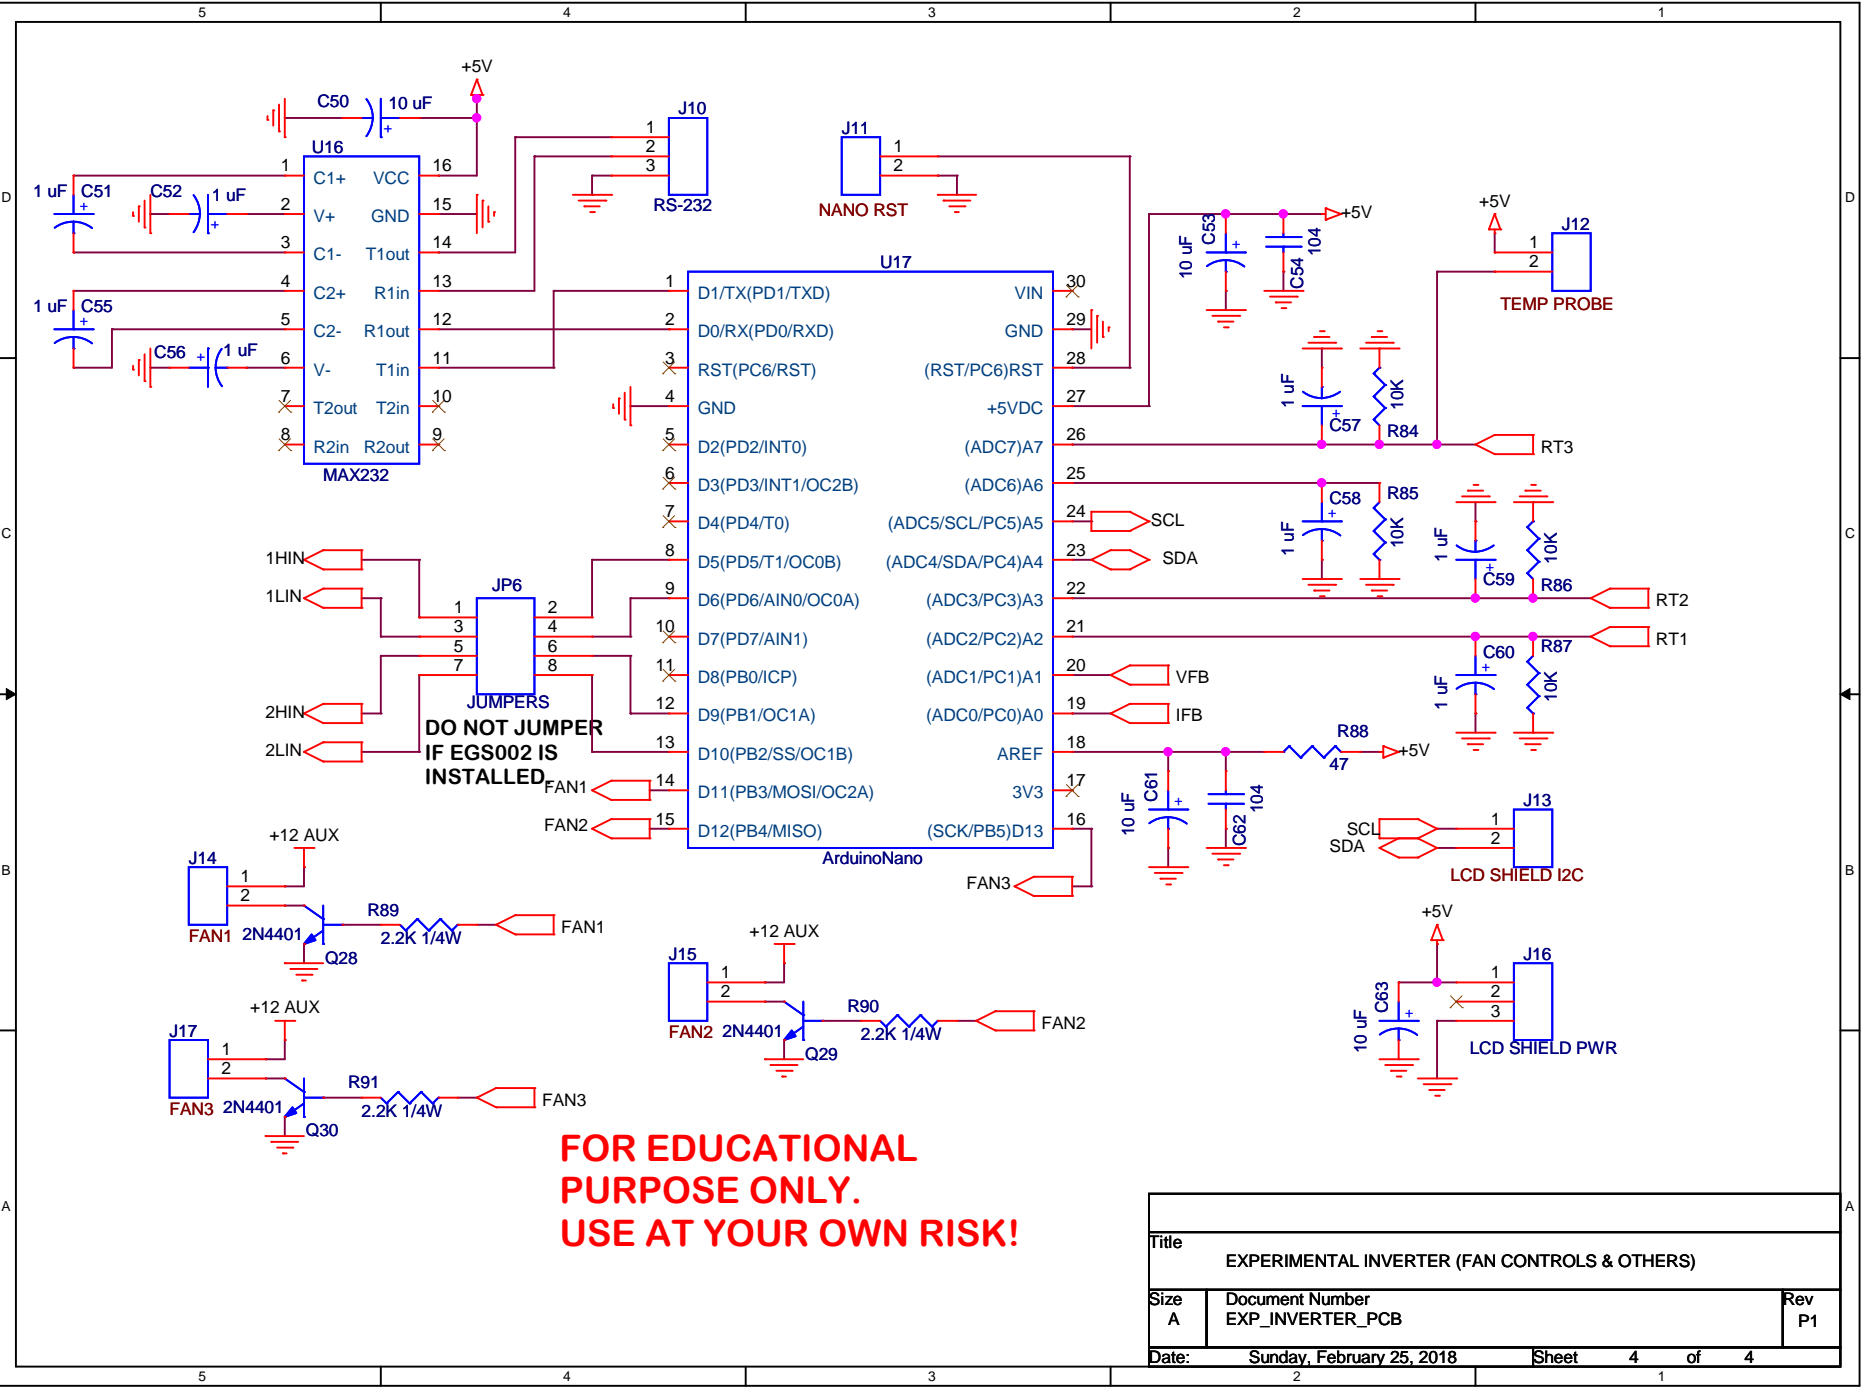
5 4 3 2 1

D C B A

+5V
C50 10 uF
U16
1 C1+ VCC 16
1 uF C51 C52 1 uF
2 V+ GND 15
3 C1- T1out 14
4 C2+ R1in 13
1 uF C55
5 C2- R1out 12
C56 1 uF
6 V- T1in 11
7 T2out T2in 10
8 R2in R2out 9
MAX232

J10
1
2
3
RS-232

J11
1
2
NANO RST

+5V
10 uF C53 C54 104

+5V
J12
1
2
TEMP PROBE

U17
1 D1/TX(PD1/TXD) VIN 30
2 D0/RX(PD0/RXD) GND 29
3 RST(PC6/RST) (RST/PC6)RST 28
4 GND +5VDC 27
5 D2(PD2/INT0) (ADC7)A7 26
6 D3(PD3/INT1/OC2B) (ADC6)A6 25
7 D4(PD4/T0) (ADC5/SCL/PC5)A5 24
8 D5(PD5/T1/OC0B) (ADC4/SDA/PC4)A4 23
9 D6(PD6/AIN0/OC0A) (ADC3/PC3)A3 22
10 D7(PD7/AIN1) (ADC2/PC2)A2 21
11 D8(PB0/ICP) (ADC1/PC1)A1 20
12 D9(PB1/OC1A) (ADC0/PC0)A0 19
13 D10(PB2/SS/OC1B) AREF 18
14 D11(PB3/MOSI/OC2A) 3V3 17
15 D12(PB4/MISO) (SCK/PB5)D13 16
ArduinoNano

1 uF C57 10K R84 RT3
SCL
SDA
1 uF C58 R85 10K
1 uF C59 10K R86
RT2
RT1
C60 R87
1 uF 10K
VFB
IFB
R88 +5V
47
10 uF C61 C62 104

1HIN
1LIN
JP6
1 2
3 4
5 6
7 8
JUMPERS
2HIN
2LIN
DO NOT JUMPER IF EGS002 IS INSTALLED
FAN1
FAN2
FAN3

J13
SCL 1
SDA 2
LCD SHIELD I2C

+12 AUX
J14
1
2
FAN1 2N4401
R89
2.2K 1/4W
FAN1
Q28

+12 AUX
J15
1
2
FAN2 2N4401
R90
2.2K 1/4W
FAN2
Q29

+5V
J16
1
2
3
10 uF C63
LCD SHIELD PWR

+12 AUX
J17
1
2
FAN3 2N4401
R91
2.2K 1/4W
FAN3
Q30

FOR EDUCATIONAL PURPOSE ONLY.
USE AT YOUR OWN RISK!

| Title | EXPERIMENTAL INVERTER (FAN CONTROLS & OTHERS) | |
|---|---|---|
| Size A | Document Number EXP_INVERTER_PCB | Rev P1 |
| Date: Sunday, February 25, 2018 | Sheet 4 of 4 | |